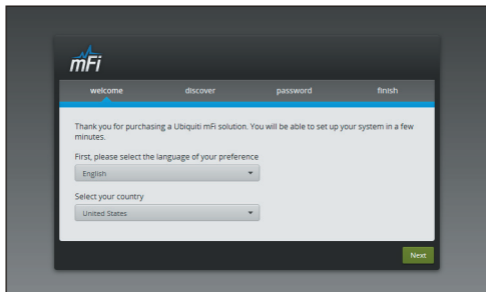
mFi

welcome discover password finish

Thank you for purchasing a Ubiquiti mFi solution. You will be able to set up your system in a few minutes.

First, please select the language of your preference

English

Select your country

United States

Next